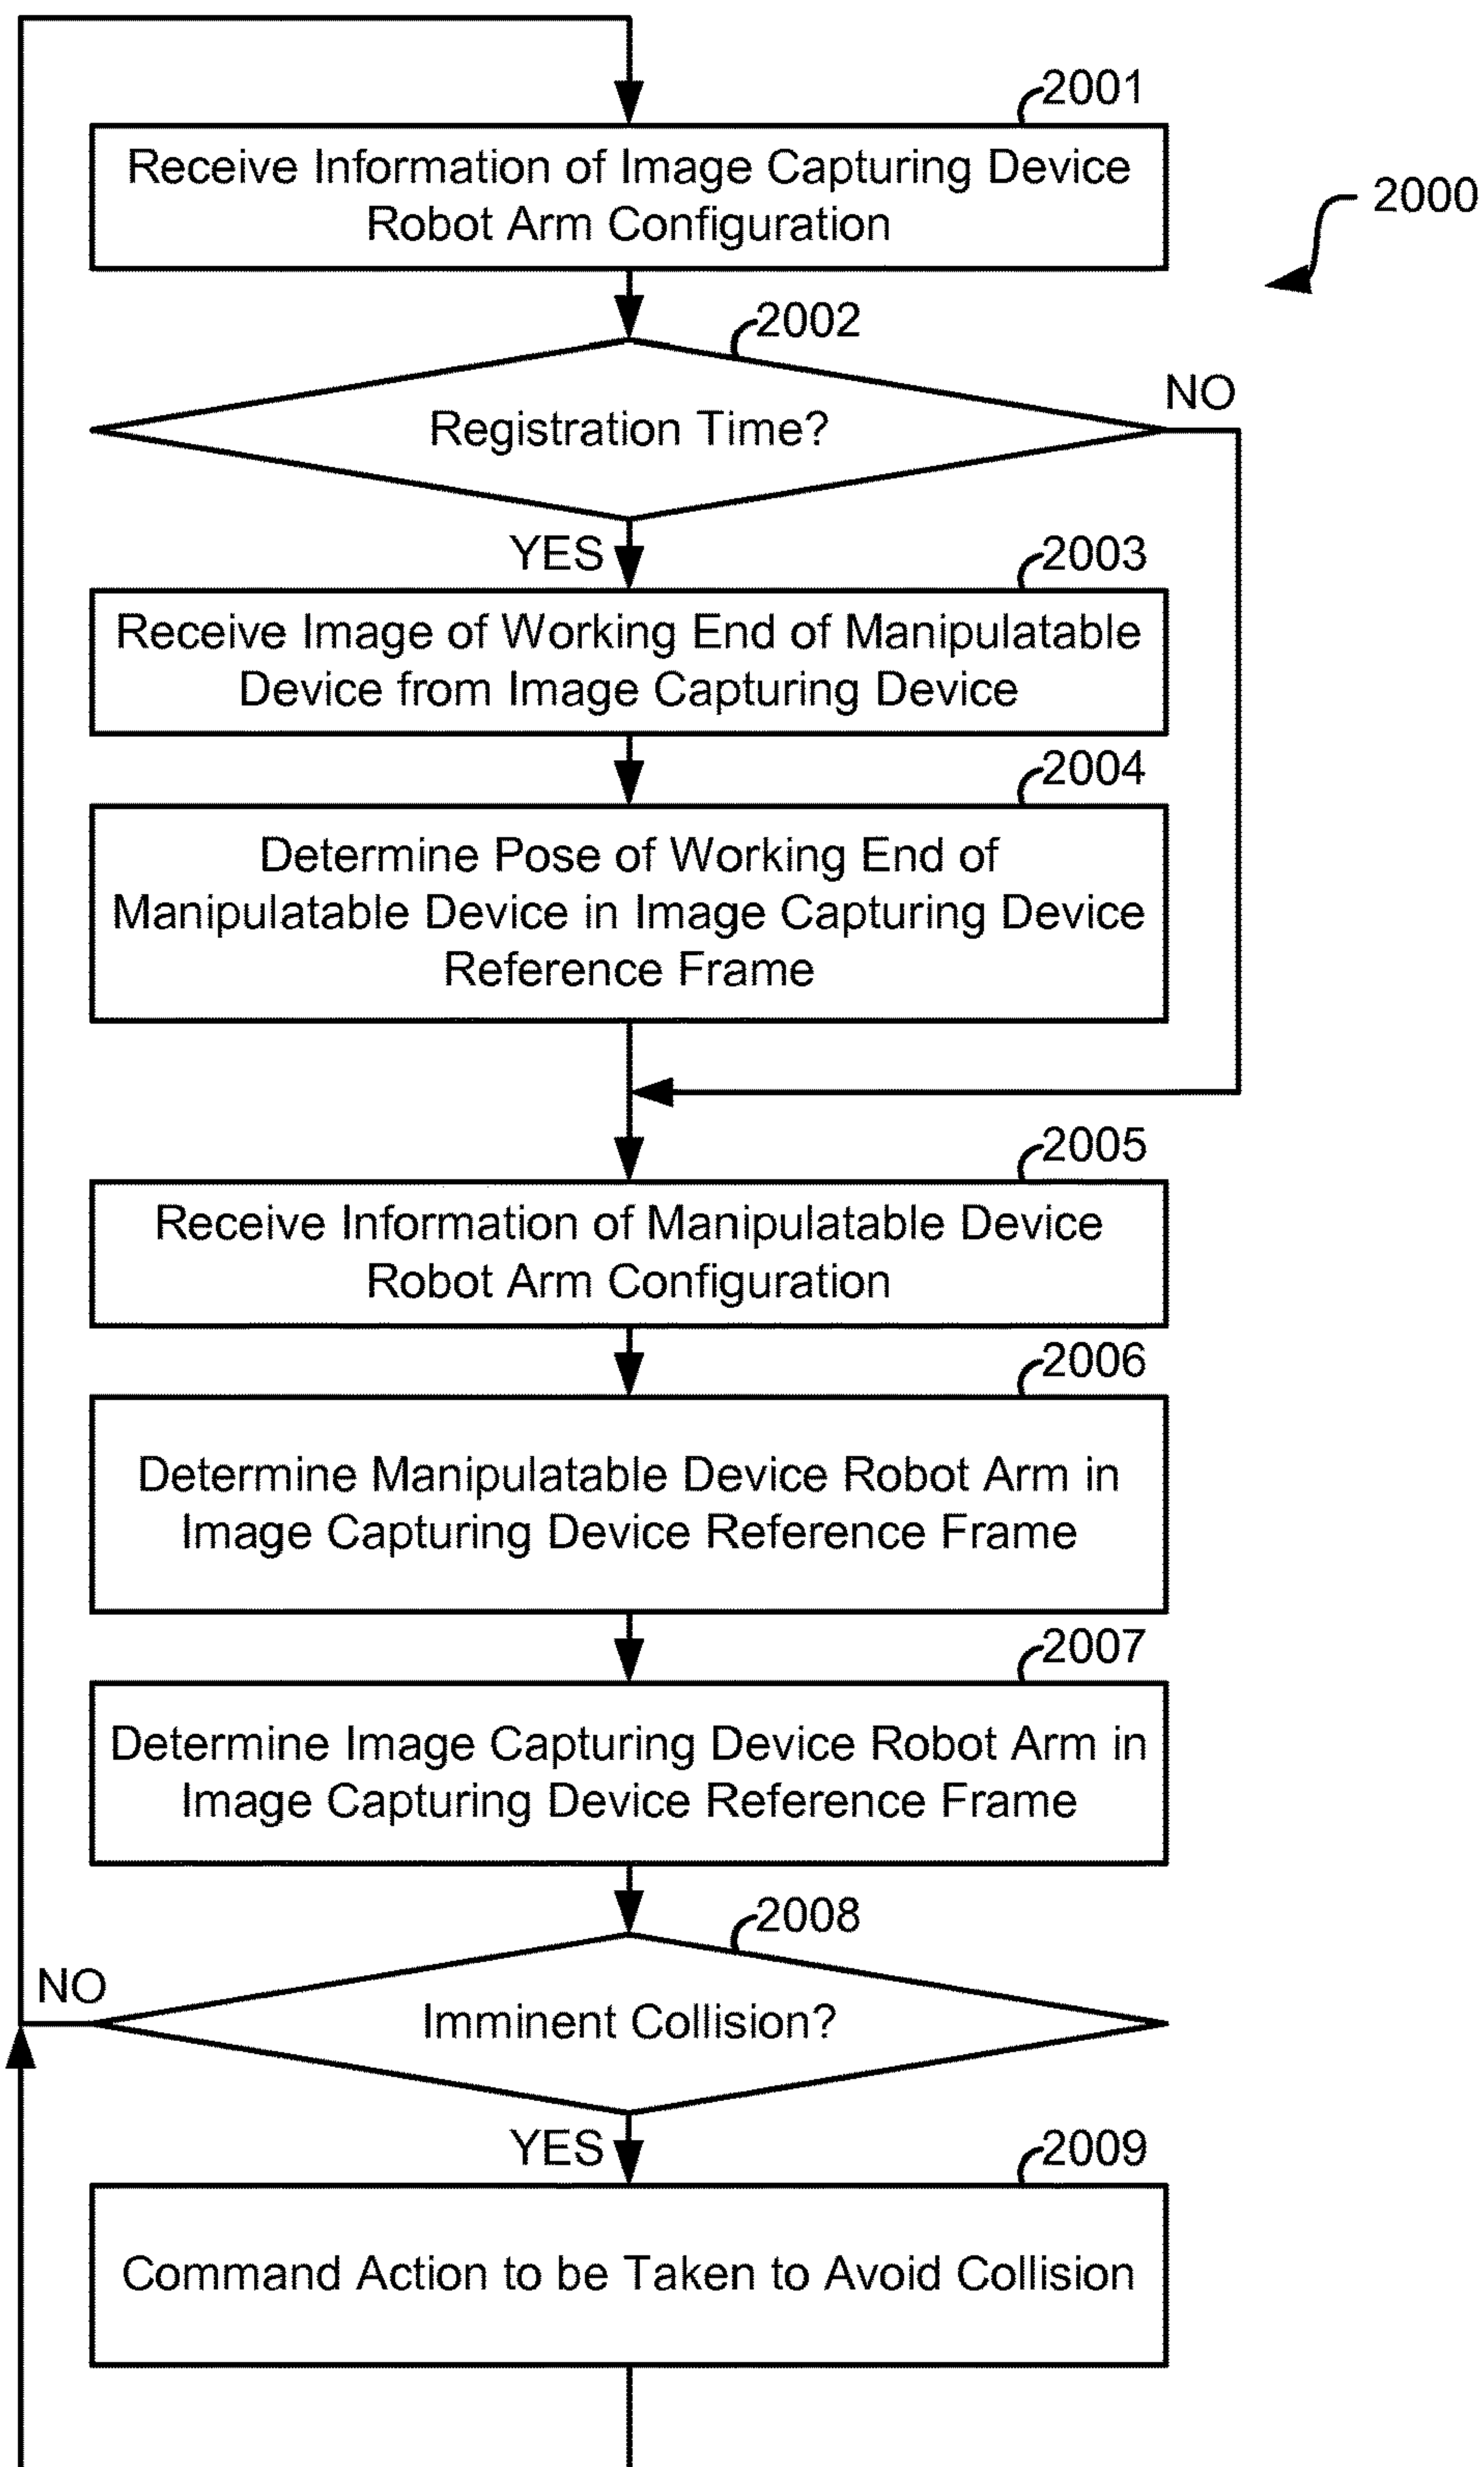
2001
Receive Information of Image Capturing Device Robot Arm Configuration

2000

2002
Registration Time?
NO
YES

2003
Receive Image of Working End of Manipulatable Device from Image Capturing Device

2004
Determine Pose of Working End of Manipulatable Device in Image Capturing Device Reference Frame

2005
Receive Information of Manipulatable Device Robot Arm Configuration

2006
Determine Manipulatable Device Robot Arm in Image Capturing Device Reference Frame

2007
Determine Image Capturing Device Robot Arm in Image Capturing Device Reference Frame

2008
NO
Imminent Collision?
YES

2009
Command Action to be Taken to Avoid Collision